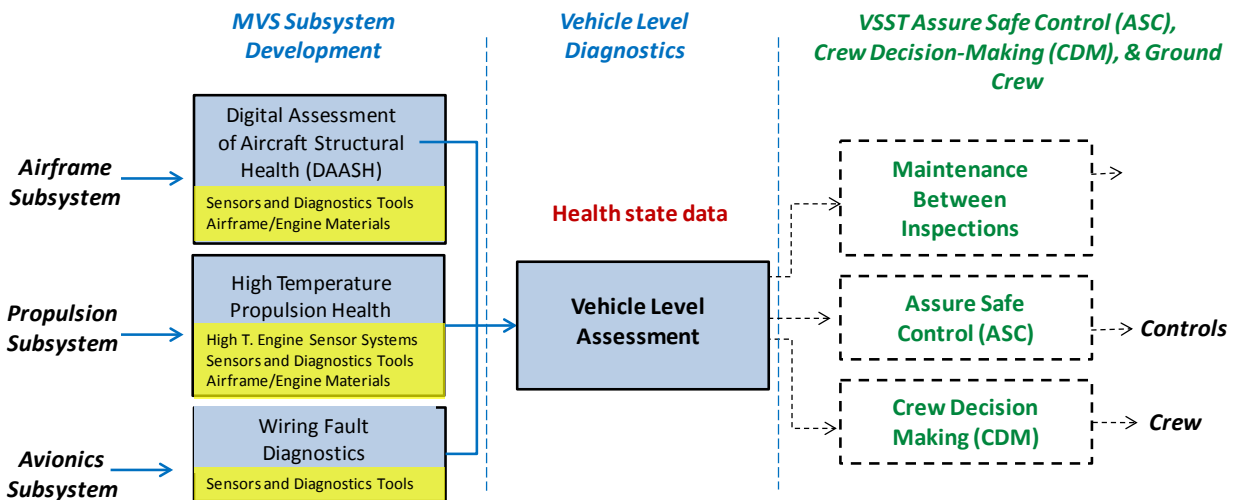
MVS Subsystem Development

Vehicle Level Diagnostics

VSST Assure Safe Control (ASC), Crew Decision-Making (CDM), & Ground Crew

Airframe Subsystem

Digital Assessment of Aircraft Structural Health (DAASH)

Sensors and Diagnostics Tools
Airframe/Engine Materials

Propulsion Subsystem

High Temperature Propulsion Health

High T. Engine Sensor Systems
Sensors and Diagnostics Tools
Airframe/Engine Materials

Avionics Subsystem

Wiring Fault Diagnostics

Sensors and Diagnostics Tools

Health state data

Vehicle Level Assessment

Maintenance Between Inspections

Assure Safe Control (ASC)

Controls

Crew Decision Making (CDM)

Crew